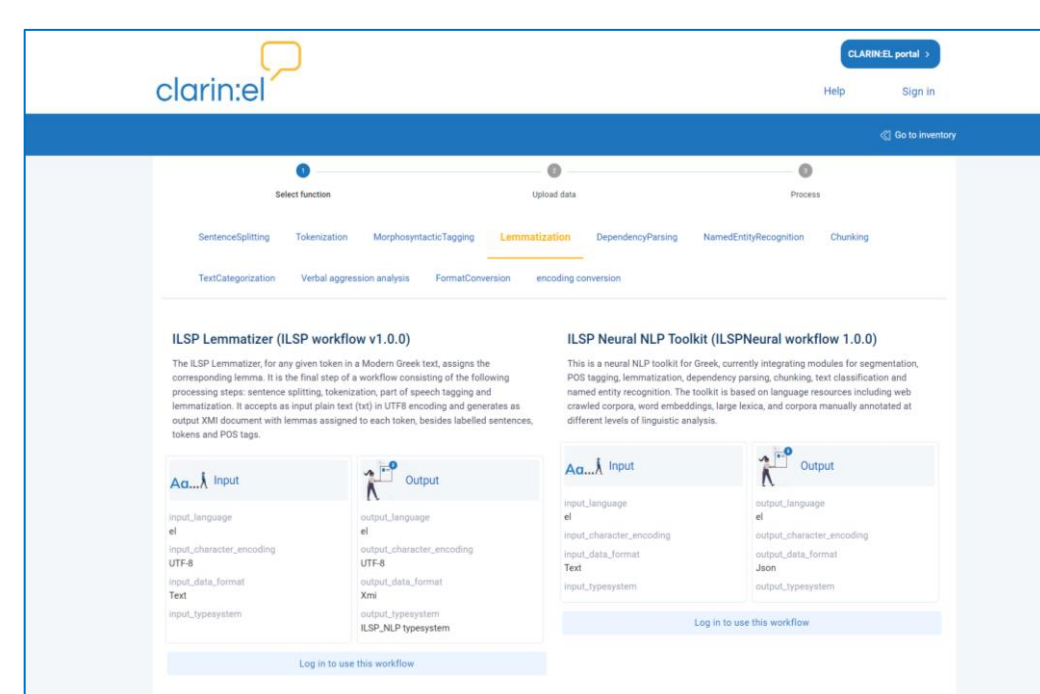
clarin:el

CLARIN:EL portal >

Help Sign in

Go to inventory

1 Select function
2 Upload data
3 Process

SentenceSplitting Tokenization MorphosyntacticTagging Lemmatization DependencyParsing NamedEntityRecognition Chunking

TextCategorization Verbal aggression analysis FormatConversion encoding conversion

ILSP Lemmatizer (ILSP workflow v1.0.0)

The ILSP Lemmatizer, for any given token in a Modern Greek text, assigns the corresponding lemma. It is the final step of a workflow consisting of the following processing steps: sentence splitting, tokenization, part of speech tagging and lemmatization. It accepts as input plain text (txt) in UTF8 encoding and generates as output XMI document with lemmas assigned to each token, besides labelled sentences, tokens and POS tags.

Aa... Input

input_language
el
input_character_encoding
UTF-8
input_data_format
Text
input_typesystem

Output

output_language
el
output_character_encoding
UTF-8
output_data_format
Xmi
output_typesystem
ILSP_NLP typesystem

Log in to use this workflow

ILSP Neural NLP Toolkit (ILSPNeural workflow 1.0.0)

This is a neural NLP toolkit for Greek, currently integrating modules for segmentation, POS tagging, lemmatization, dependency parsing, chunking, text classification and named entity recognition. The toolkit is based on language resources including web crawled corpora, word embeddings, large lexica, and corpora manually annotated at different levels of linguistic analysis.

Aa... Input

input_language
el
input_character_encoding
input_data_format
Text
input_typesystem

Output

output_language
el
output_character_encoding
output_data_format
Json
output_typesystem

Log in to use this workflow